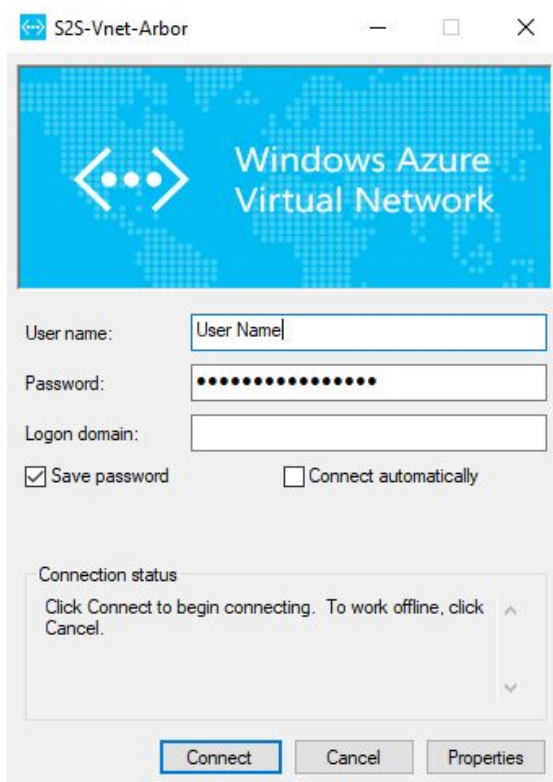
S2S-Vnet-Arbor

Windows Azure Virtual Network

User name: User Name

Password: ••••••••••••••••

Logon domain:

Save password

Connect automatically

Connection status

Click Connect to begin connecting. To work offline, click Cancel.

Connect

Cancel

Properties